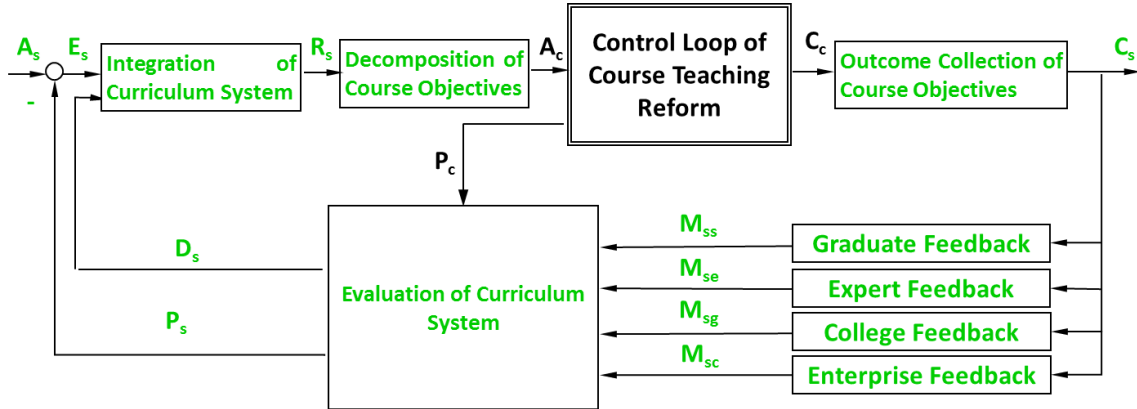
$A_s$ $E_s$ - Integration of Curriculum System $R_s$ Decomposition of Course Objectives $A_c$ Control Loop of Course Teaching Reform $C_c$ Outcome Collection of Course Objectives $C_s$

$P_c$

$D_s$

$P_s$

Evaluation of Curriculum System

$M_{ss}$ Graduate Feedback

$M_{se}$ Expert Feedback

$M_{sg}$ College Feedback

$M_{sc}$ Enterprise Feedback